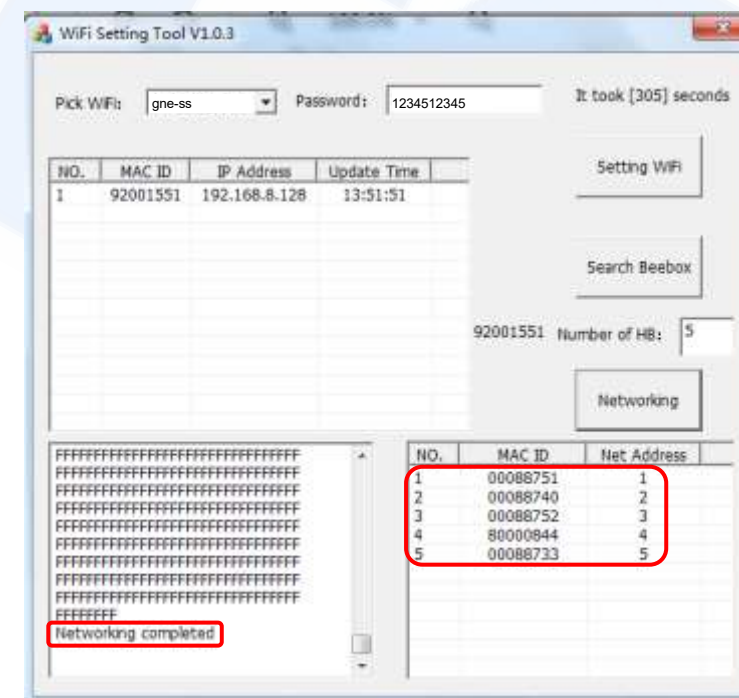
WiFi Setting Tool V1.0.3

Pick WiFi: gne-ss

Password: 1234512345

It took [305] seconds

| NO. | MAC ID | IP Address | Update Time |
|---|---|---|---|
| 1 | 92001551 | 192.168.8.128 | 13:51:51 |

Setting WiFi

Search Beebox

92001551 Number of HB: 5

Networking

FFFFFFFFFFFFFFFFFFFFFFFFFFFFFFFF
FFFFFFFFFFFFFFFFFFFFFFFFFFFFFFFF
FFFFFFFFFFFFFFFFFFFFFFFFFFFFFFFF
FFFFFFFFFFFFFFFFFFFFFFFFFFFFFFFF
FFFFFFFFFFFFFFFFFFFFFFFFFFFFFFFF
FFFFFFFFFFFFFFFFFFFFFFFFFFFFFFFF
FFFFFFFFFFFFFFFFFFFFFFFFFFFFFFFF
FFFFFFFFFFFFFFFFFFFFFFFFFFFFFFFF
FFFFFFFFFFFFFFFFFFFFFFFFFFFFFFFF
FFFFFFFFFFFFFFFFFFFFFFFFFFFFFFFF
FFFFFFFF
Networking completed

| NO. | MAC ID | Net Address |
|---|---|---|
| 1 | 00088751 | 1 |
| 2 | 00088740 | 2 |
| 3 | 00088752 | 3 |
| 4 | 80000844 | 4 |
| 5 | 00088733 | 5 |